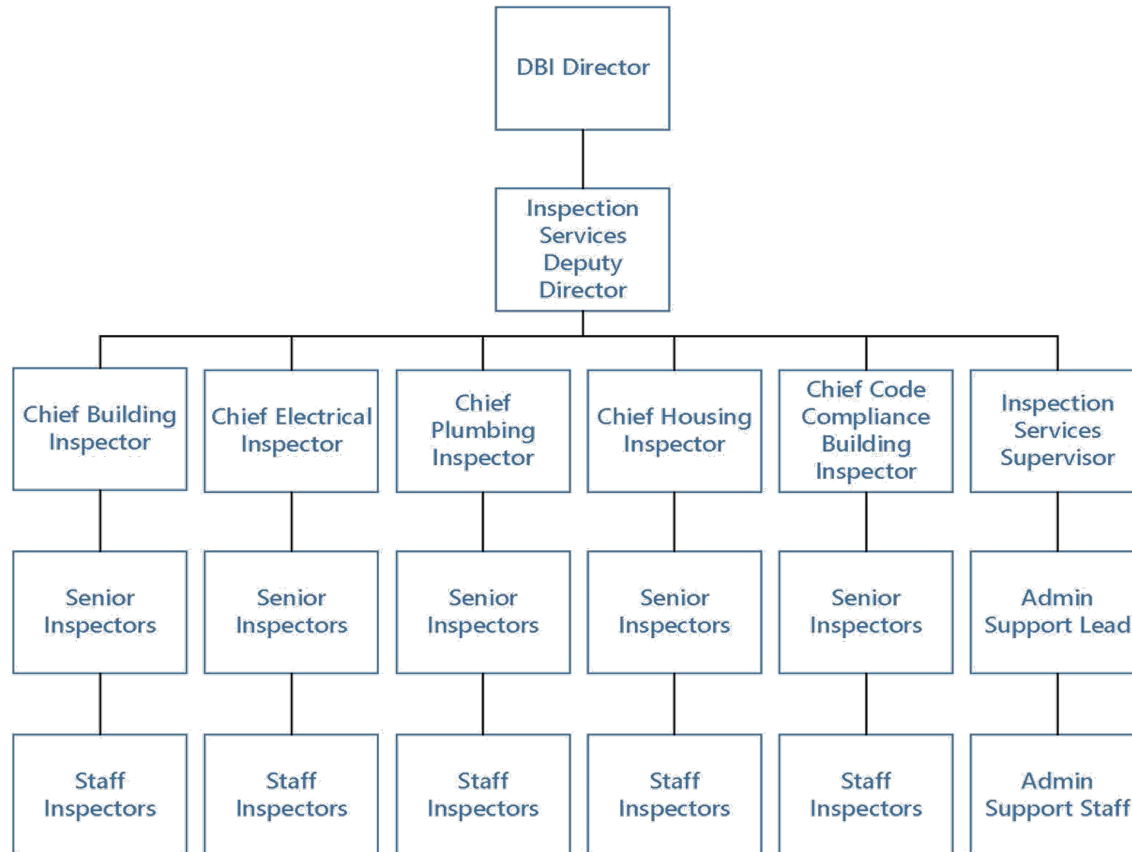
DBI Director

Inspection Services Deputy Director

Chief Building Inspector

Senior Inspectors

Staff Inspectors

Chief Electrical Inspector

Senior Inspectors

Staff Inspectors

Chief Plumbing Inspector

Senior Inspectors

Staff Inspectors

Chief Housing Inspector

Senior Inspectors

Staff Inspectors

Chief Code Compliance Building Inspector

Senior Inspectors

Staff Inspectors

Inspection Services Supervisor

Admin Support Lead

Admin Support Staff